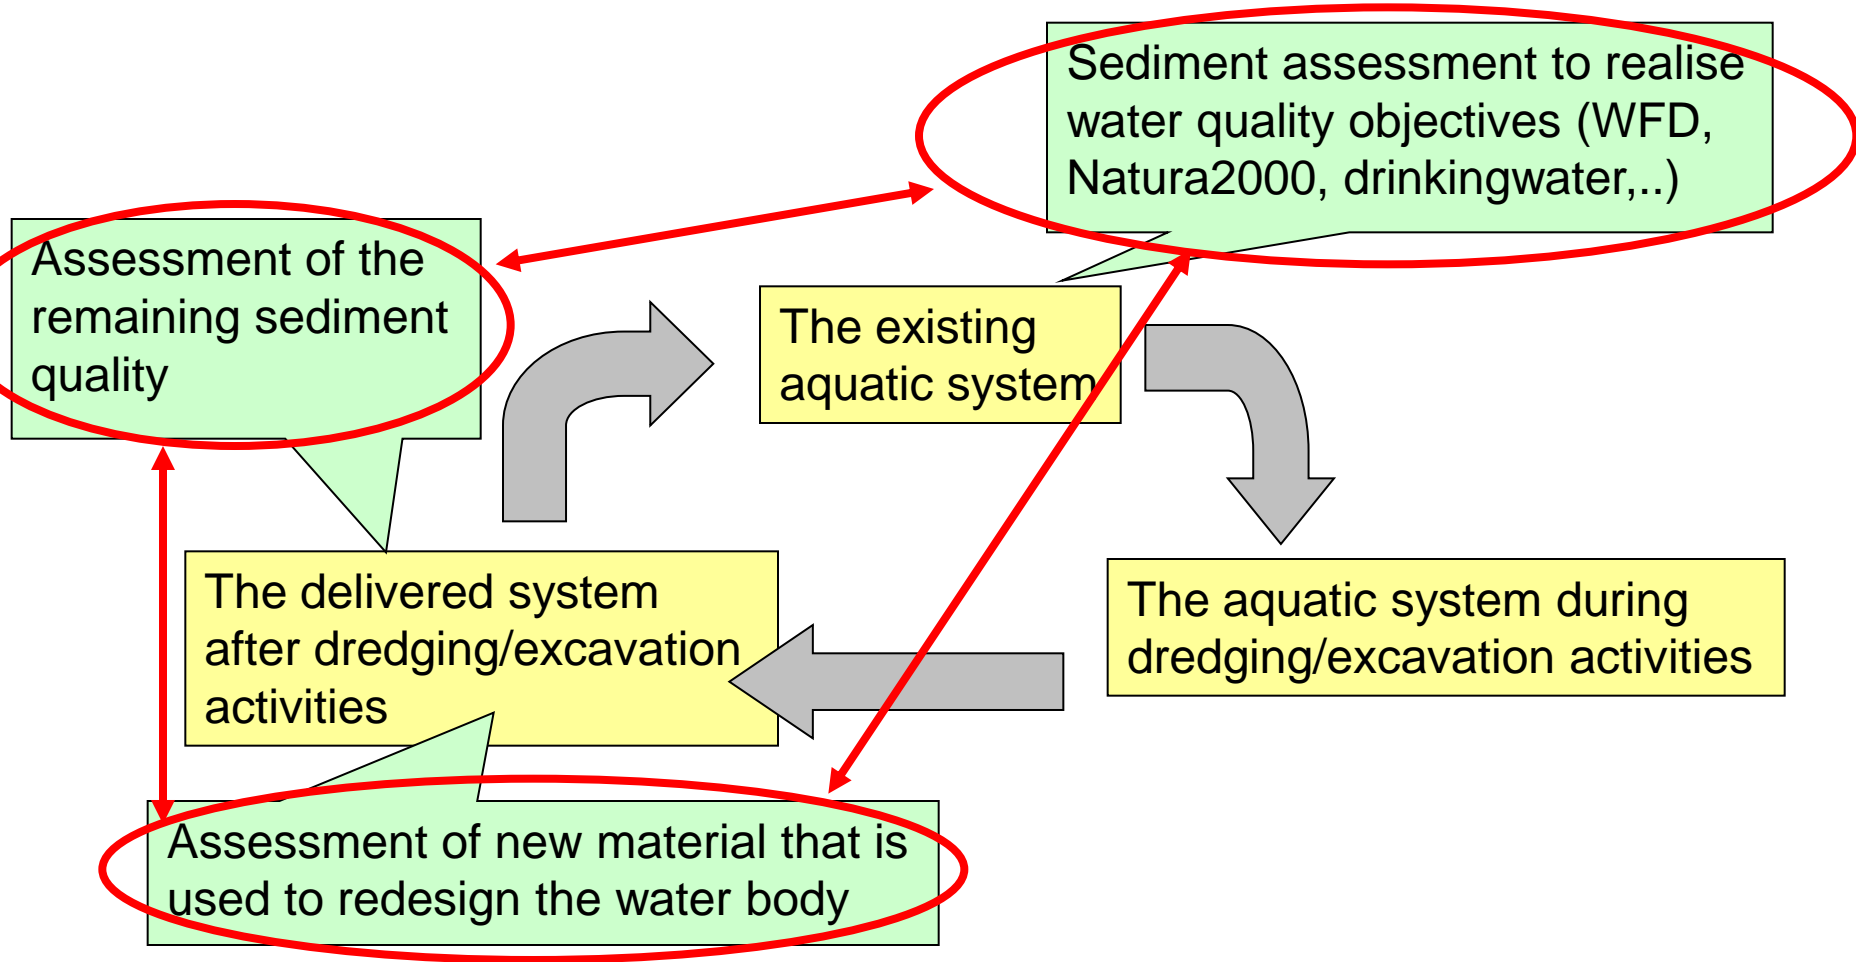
Sediment assessment to realise water quality objectives (WFD, Natura2000, drinkingwater,..)

Assessment of the remaining sediment quality

The existing aquatic system

The delivered system after dredging/excavation activities

The aquatic system during dredging/excavation activities

Assessment of new material that is used to redesign the water body